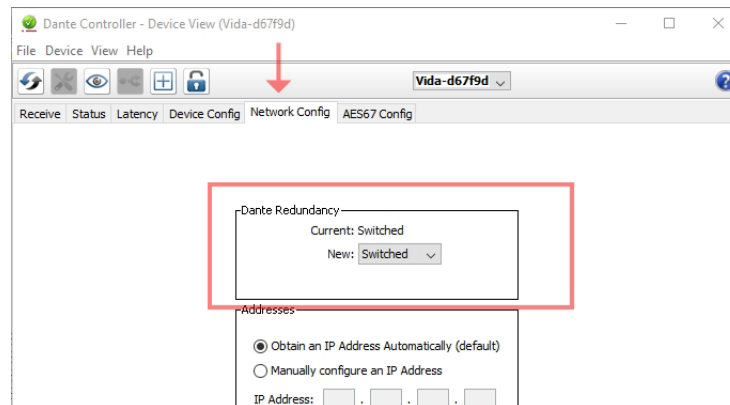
Dante Controller - Device View (Vida-d67f9d)

File Device View Help

Vida-d67f9d

Receive Status Latency Device Config Network Config AES67 Config

Dante Redundancy
Current: Switched
New: Switched

Addresses
Obtain an IP Address Automatically (default)
Manually configure an IP Address
IP Address: . . .